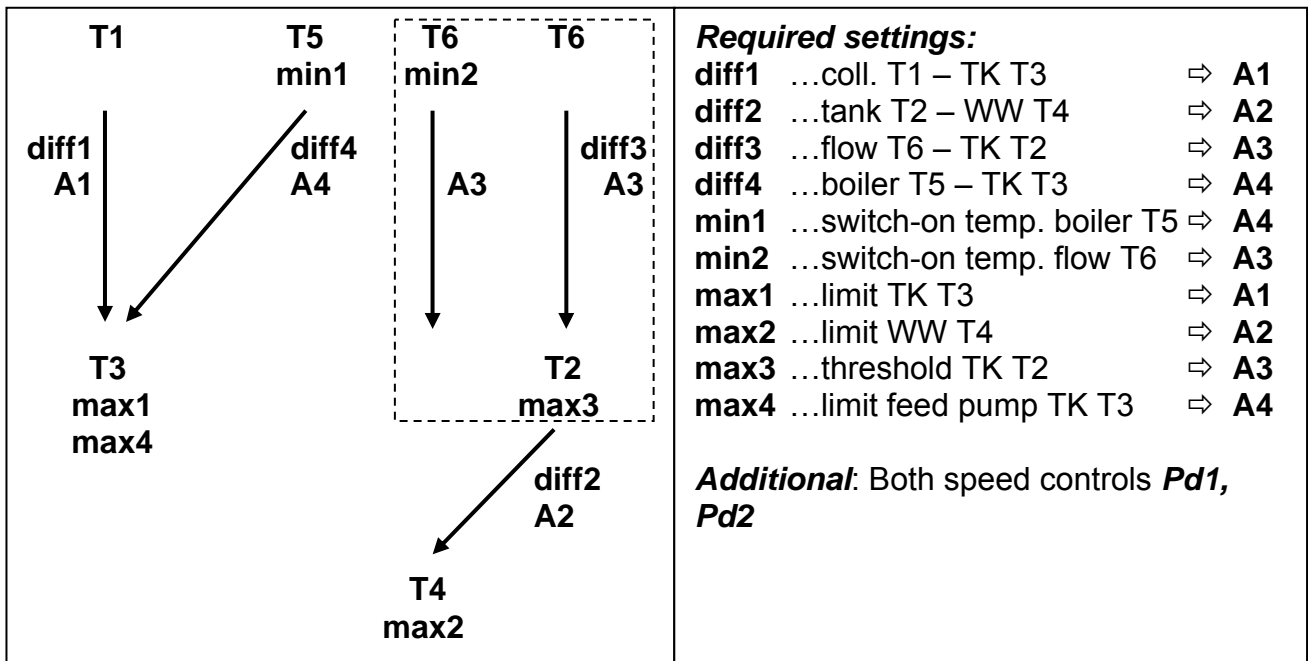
T1
T5
min1
T6
min2
T6

diff1
A1
diff4
A4
A3
diff3
A3

T3
max1
max4
T2
max3

diff2
A2

T4
max2

***Required settings:***

**diff1** …coll. T1 – TK T3 ⇨ **A1**
**diff2** …tank T2 – WW T4 ⇨ **A2**
**diff3** …flow T6 – TK T2 ⇨ **A3**
**diff4** …boiler T5 – TK T3 ⇨ **A4**
**min1** …switch-on temp. boiler T5 ⇨ **A4**
**min2** …switch-on temp. flow T6 ⇨ **A3**
**max1** …limit TK T3 ⇨ **A1**
**max2** …limit WW T4 ⇨ **A2**
**max3** …threshold TK T2 ⇨ **A3**
**max4** …limit feed pump TK T3 ⇨ **A4**

***Additional***: Both speed controls ***Pd1, Pd2***